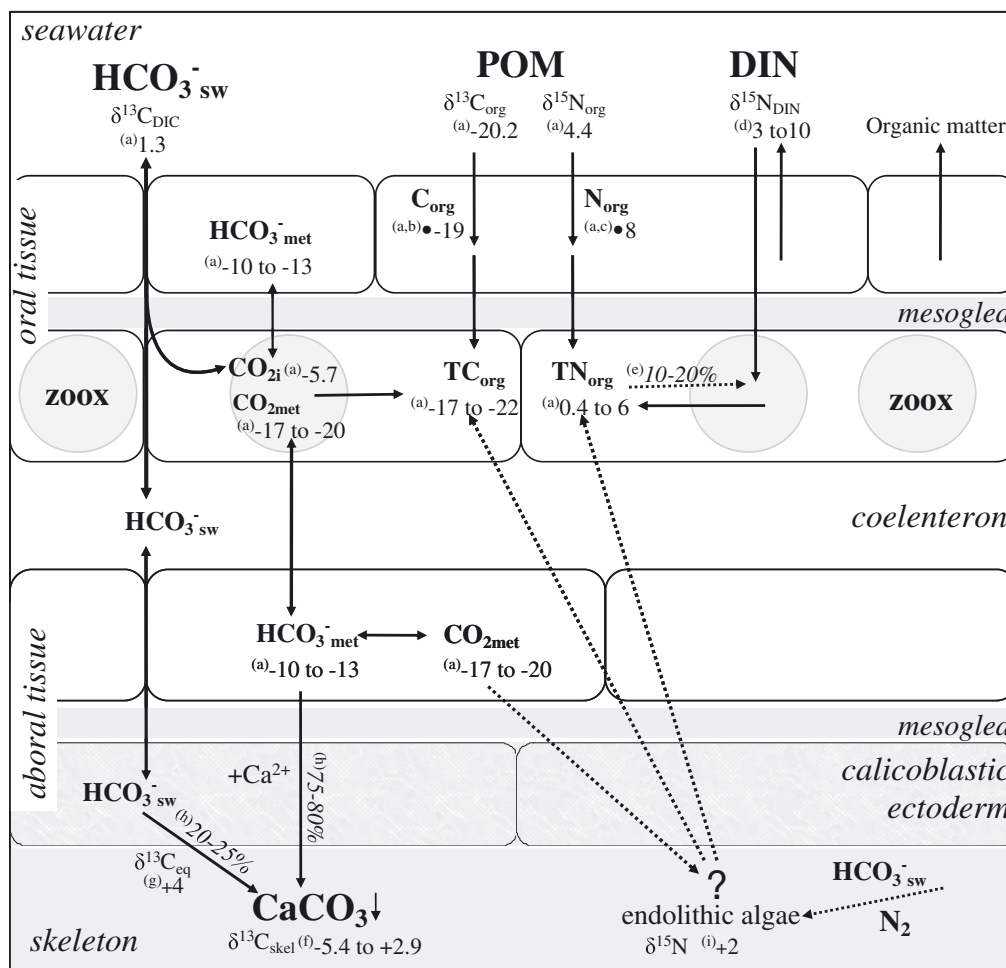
seawater

$HCO_3^-{}_{sw}$
$\delta^{13}C_{DIC}$
$^{(a)}1.3$

POM
$\delta^{13}C_{org}$
$^{(a)}$-20.2
$\delta^{15}N_{org}$
$^{(a)}4.4$

DIN
$\delta^{15}N_{DIN}$
$^{(d)}3$ to10

Organic matter

oral tissue

$HCO_3^-{}_{met}$
$^{(a)}$-10 to -13

$C_{org}$
$^{(a,b)}$●-19

$N_{org}$
$^{(a,c)}$●8

mesoglea

ZOOX

$CO_{2i}$ $^{(a)}$-5.7
$CO_{2met}$
$^{(a)}$-17 to -20

$TC_{org}$
$^{(a)}$-17 to -22

$TN_{org}$
$^{(a)}0.4$ to 6

$^{(e)}$10-20%

ZOOX

$HCO_3^-{}_{sw}$

coelenteron

aboral tissue

$HCO_3^-{}_{met}$
$^{(a)}$-10 to -13

$CO_{2met}$
$^{(a)}$-17 to -20

mesoglea

calicoblastic ectoderm

$HCO_3^-{}_{sw}$

$+Ca^{2+}$

$^{(h)}$75-80%

$^{(b)}$20-25%

$\delta^{13}C_{eq}$
$^{(g)}+4$

$CaCO_3$↓

?

endolithic algae

$HCO_3^-{}_{sw}$

$N_2$

skeleton

$\delta^{13}C_{skel}$ $^{(f)}$-5.4 to +2.9

$\delta^{15}N$ $^{(i)}+2$